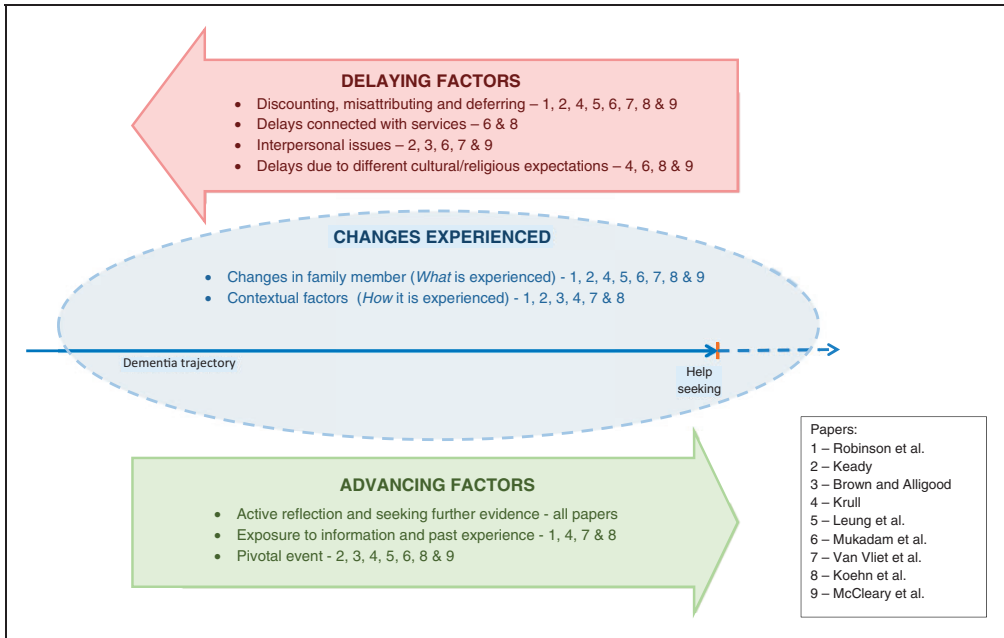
DELAYING FACTORS

- Discounting, misattributing and deferring – 1, 2, 4, 5, 6, 7, 8 & 9
- Delays connected with services – 6 & 8
- Interpersonal issues – 2, 3, 6, 7 & 9
- Delays due to different cultural/religious expectations – 4, 6, 8 & 9

CHANGES EXPERIENCED

- Changes in family member (*What* is experienced) - 1, 2, 4, 5, 6, 7, 8 & 9
- Contextual factors (*How* it is experienced) - 1, 2, 3, 4, 7 & 8

Dementia trajectory

Help seeking

ADVANCING FACTORS

- Active reflection and seeking further evidence - all papers
- Exposure to information and past experience - 1, 4, 7 & 8
- Pivotal event - 2, 3, 4, 5, 6, 8 & 9

Papers:
1 – Robinson et al.
2 – Keady
3 – Brown and Alligood
4 – Krull
5 – Leung et al.
6 – Mukadam et al.
7 – Van Vliet et al.
8 – Koehn et al.
9 – McCleary et al.